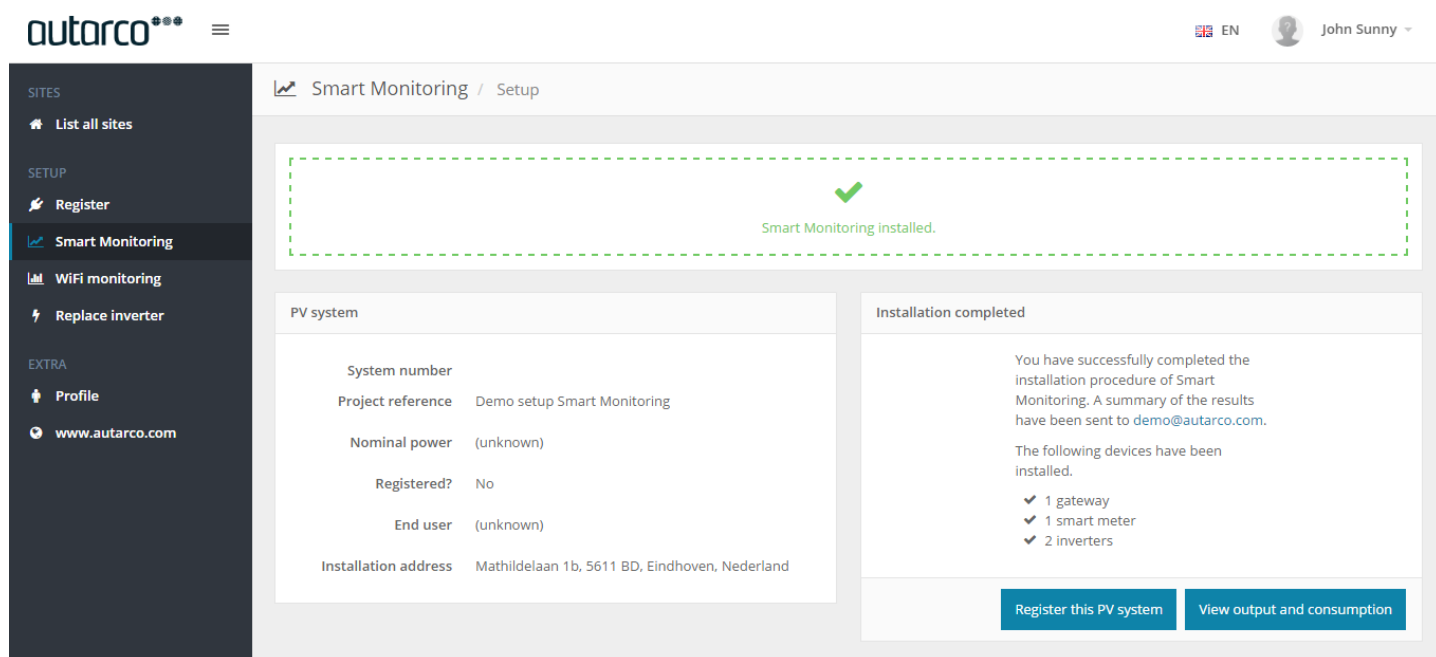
autarco

EN John Sunny

SITES
List all sites

SETUP
Register
Smart Monitoring
WiFi monitoring
Replace inverter

EXTRA
Profile
www.autarco.com

Smart Monitoring / Setup

Smart Monitoring installed.

PV system

| | |
|---|---|
| System number | |
| Project reference | Demo setup Smart Monitoring |
| Nominal power | (unknown) |
| Registered? | No |
| End user | (unknown) |
| Installation address | Mathildelaan 1b, 5611 BD, Eindhoven, Nederland |

Installation completed

You have successfully completed the installation procedure of Smart Monitoring. A summary of the results have been sent to demo@autarco.com.

The following devices have been installed.

1 gateway
1 smart meter
2 inverters

Register this PV system
View output and consumption